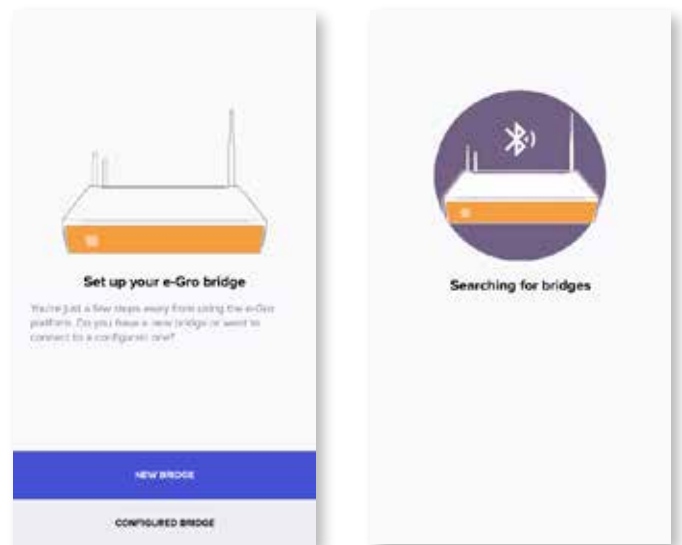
Set up your e-Gro bridge

You're just a few steps away from using the e-Gro platform. Do you have a new bridge or want to connect to a configured one?

NEW BRIDGE

CONFIGURED BRIDGE

Searching for bridges